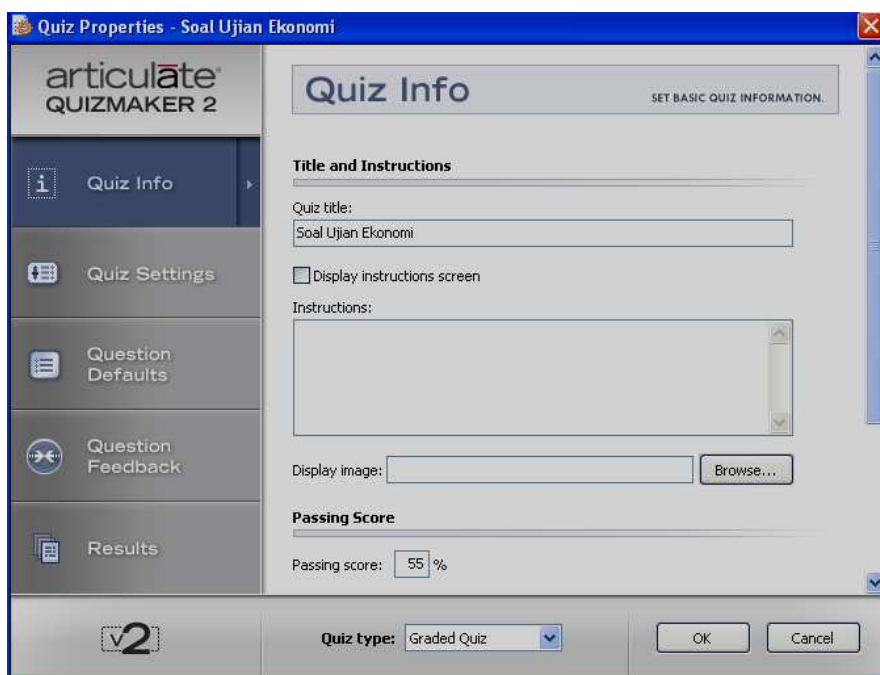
Quiz Properties - Soal Ujian Ekonomi

articulate
QUIZMAKER 2

Quiz Info

Quiz Settings

Question Defaults

Question Feedback

Results

Quiz Info
SET BASIC QUIZ INFORMATION.

Title and Instructions

Quiz title:
Soal Ujian Ekonomi

Display instructions screen

Instructions:

Display image:
Browse...

Passing Score

Passing score: 55 %

v2

Quiz type: Graded Quiz

OK
Cancel